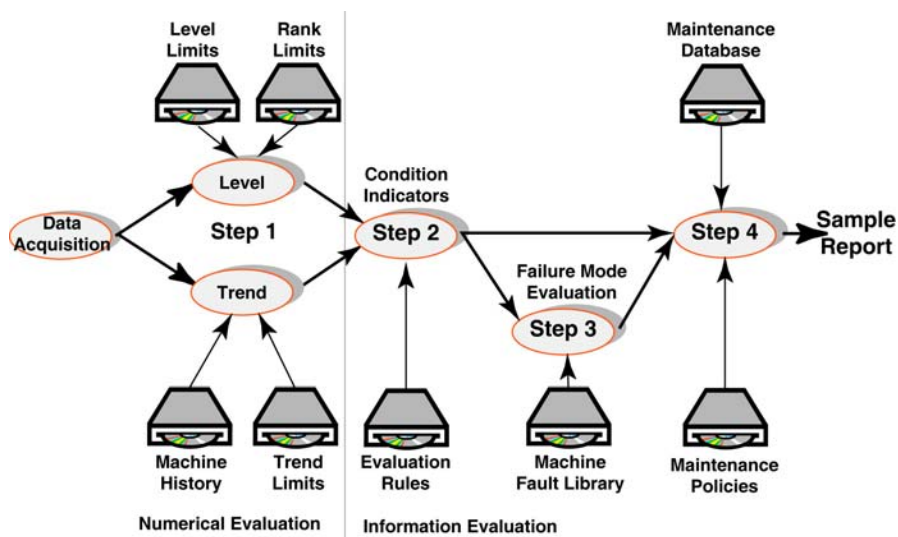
Level Limits

Rank Limits

Maintenance Database

Level

Condition Indicators

Data Acquisition

Step 1

Step 2

Step 4

Sample Report

Trend

Failure Mode Evaluation

Step 3

Machine History

Trend Limits

Evaluation Rules

Machine Fault Library

Maintenance Policies

Numerical Evaluation

Information Evaluation